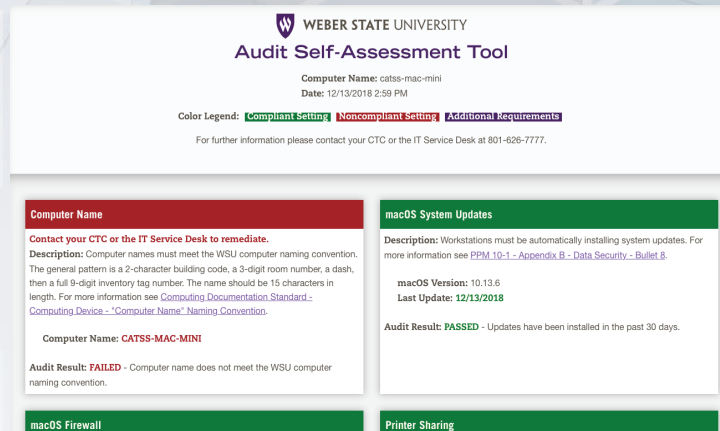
WEBER STATE UNIVERSITY

Audit Self-Assessment Tool

Computer Name: catss-mac-mini
Date: 12/13/2018 2:59 PM

Color Legend: Compliant Setting Noncompliant Setting Additional Requirements

For further information please contact your CTC or the IT Service Desk at 801-626-7777.

Computer Name

Contact your CTC or the IT Service Desk to remediate.
Description: Computer names must meet the WSU computer naming convention. The general pattern is a 2-character building code, a 3-digit room number, a dash, then a full 9-digit inventory tag number. The name should be 15 characters in length. For more information see Computing Documentation Standard - Computing Device - "Computer Name" Naming Convention.

Computer Name: CATSS-MAC-MINI

Audit Result: FAILED - Computer name does not meet the WSU computer naming convention.

macOS System Updates

Description: Workstations must be automatically installing system updates. For more information see PPM 10-1 - Appendix B - Data Security - Bullet 8.

macOS Version: 10.13.6
Last Update: 12/13/2018

Audit Result: PASSED - Updates have been installed in the past 30 days.

macOS Firewall

Printer Sharing